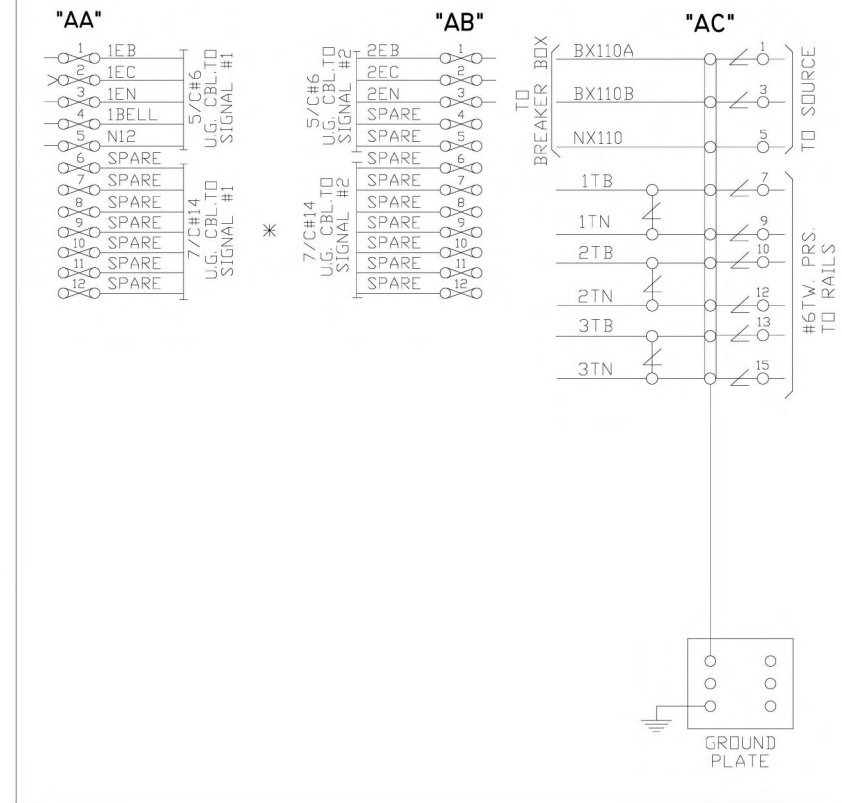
"AA"

1 1EB
2 1EC
3 1EN
4 1BELL
5 N12
6 SPARE
7 SPARE
8 SPARE
9 SPARE
10 SPARE
11 SPARE
12 SPARE

5/C#6 U.G. CBL.TO SIGNAL #1

7/C#14 U.G. CBL.TO SIGNAL #1

*

"AB"

5/C#6 U.G. CBL.TO SIGNAL #2

7/C#14 U.G. CBL.TO SIGNAL #2

2EB 1
2EC 2
2EN 3
SPARE 4
SPARE 5
SPARE 6
SPARE 7
SPARE 8
SPARE 9
SPARE 10
SPARE 11
SPARE 12

"AC"

TO BREAKER BOX

BX110A 1
BX110B 3
NX110 5

TO SOURCE

1TB 7
1TN 9
2TB 10
2TN 12
3TB 13
3TN 15

#6TW. PRS. TO RAILS

GROUND PLATE